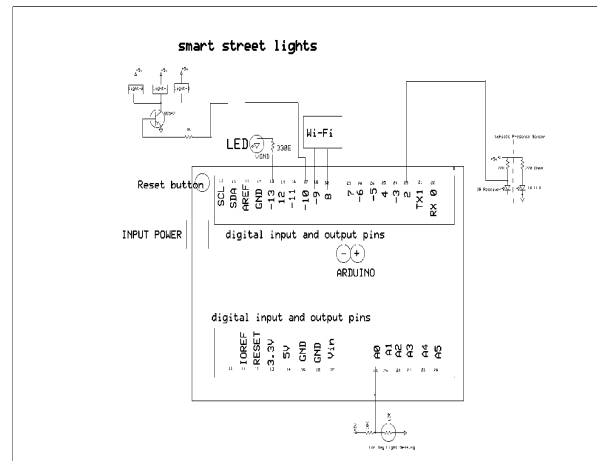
smart street lights

LED

330E

GND

Wi-Fi

Reset button

SCL
SDA
AREF
GND
~13
12
~11
~10
~9
8

7
~6
~5
4
~3
2
TX1
RX 0

Vehicle Presence Sensor

IR Receiver

INPUT POWER

digital input and output pins

ARDUINO

digital input and output pins

IOREF
RESET
3.3V
5V
GND
GND
Vin

A0
A1
A2
A3
A4
A5

for Day Light Sensing